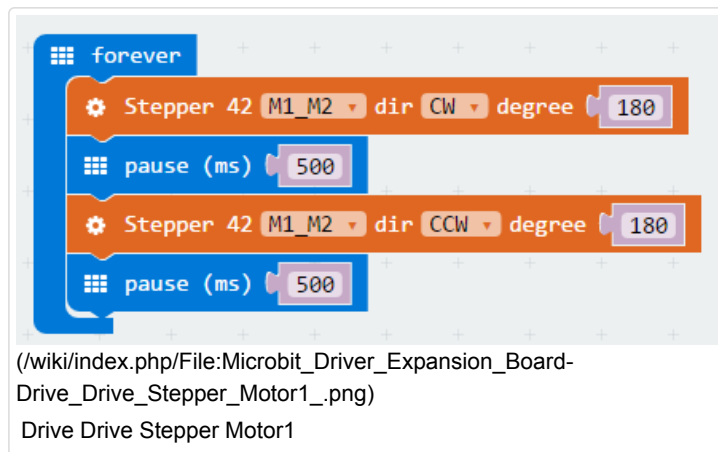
forever
Stepper 42 M1_M2 dir CW degree 180
pause (ms) 500
Stepper 42 M1_M2 dir CCW degree 180
pause (ms) 500

(/wiki/index.php/File:Microbit_Driver_Expansion_Board-Drive_Drive_Stepper_Motor1_.png)

Drive Drive Stepper Motor1